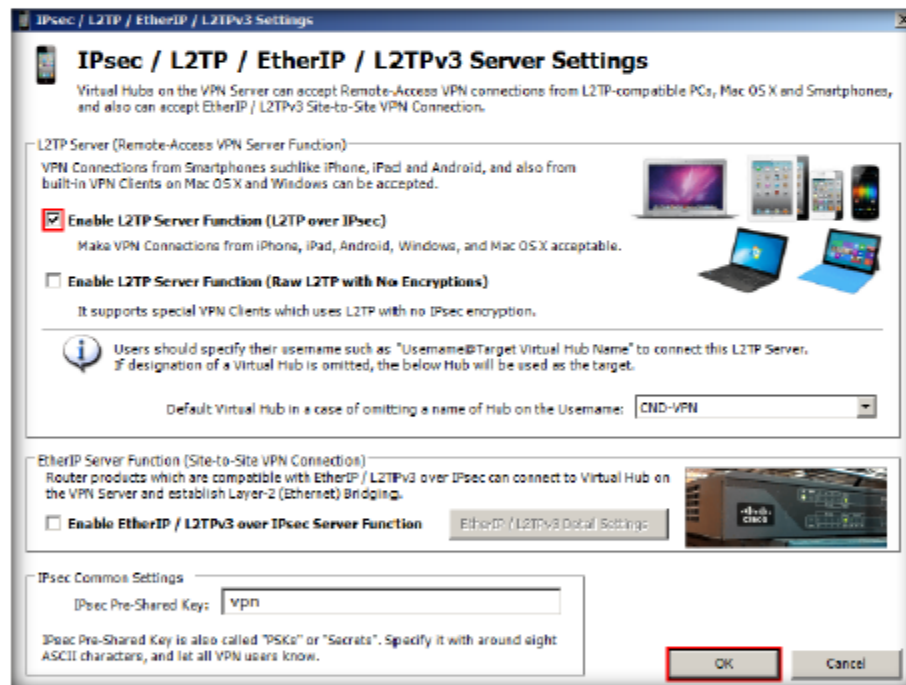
IPsec / L2TP / EtherIP / L2TPv3 Settings

IPsec / L2TP / EtherIP / L2TPv3 Server Settings

Virtual Hubs on the VPN Server can accept Remote-Access VPN connections from L2TP-compatible PCs, Mac OS X and Smartphones, and also can accept EtherIP / L2TPv3 Site-to-Site VPN Connection.

L2TP Server (Remote-Access VPN Server Function)

VPN Connections from Smartphones suchlike iPhone, iPad and Android, and also from built-in VPN Clients on Mac OS X and Windows can be accepted.

Enable L2TP Server Function (L2TP over IPsec)

Make VPN Connections from iPhone, iPad, Android, Windows, and Mac OS X acceptable.

Enable L2TP Server Function (Raw L2TP with No Encryptions)

It supports special VPN Clients which uses L2TP with no IPsec encryption.

Users should specify their username such as "Username@Target Virtual Hub Name" to connect this L2TP Server. If designation of a Virtual Hub is omitted, the below Hub will be used as the target.

Default Virtual Hub in a case of omitting a name of Hub on the Username: CND-VPN

EtherIP Server Function (Site-to-Site VPN Connection)

Router products which are compatible with EtherIP / L2TPv3 over IPsec can connect to Virtual Hub on the VPN Server and establish Layer-2 (Ethernet) Bridging.

Enable EtherIP / L2TPv3 over IPsec Server Function

EtherIP / L2TPv3 Detail Settings

IPsec Common Settings

IPsec Pre-Shared Key: vpn

IPsec Pre-Shared Key is also called "PSKs" or "Secrets". Specify it with around eight ASCII characters, and let all VPN users know.

OK

Cancel